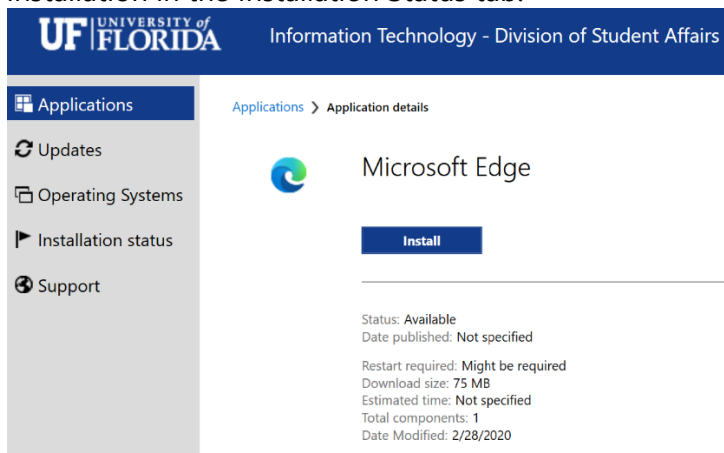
installation in the Installation Status tab.

UF UNIVERSITY of FLORIDA

Information Technology - Division of Student Affairs

Applications

Updates

Operating Systems

Installation status

Support

Applications > Application details

Microsoft Edge

Install

Status: Available
Date published: Not specified

Restart required: Might be required
Download size: 75 MB
Estimated time: Not specified
Total components: 1
Date Modified: 2/28/2020